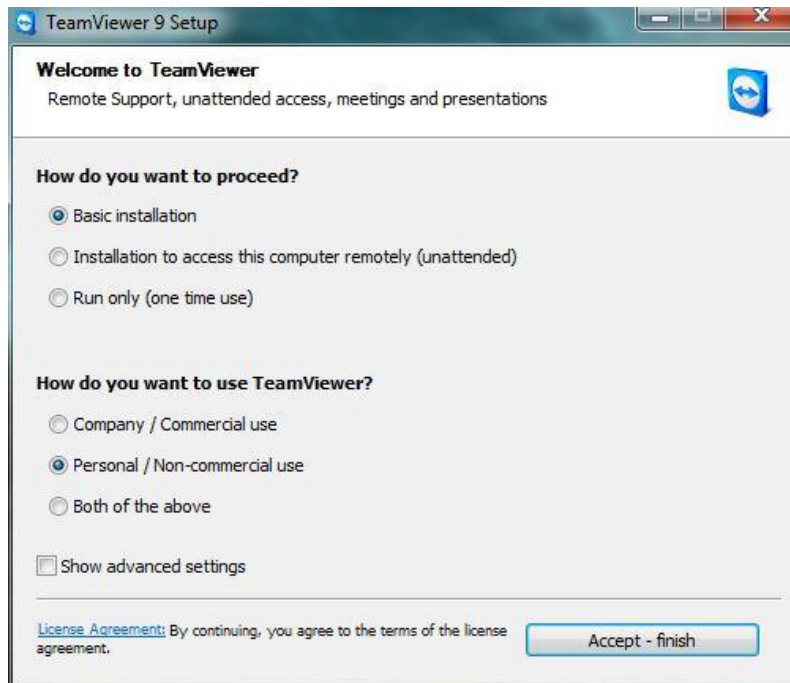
TeamViewer 9 Setup

Welcome to TeamViewer
Remote Support, unattended access, meetings and presentations

How do you want to proceed?

Basic installation

Installation to access this computer remotely (unattended)

Run only (one time use)

How do you want to use TeamViewer?

Company / Commercial use

Personal / Non-commercial use

Both of the above

Show advanced settings

License Agreement: By continuing, you agree to the terms of the license agreement.

Accept - finish